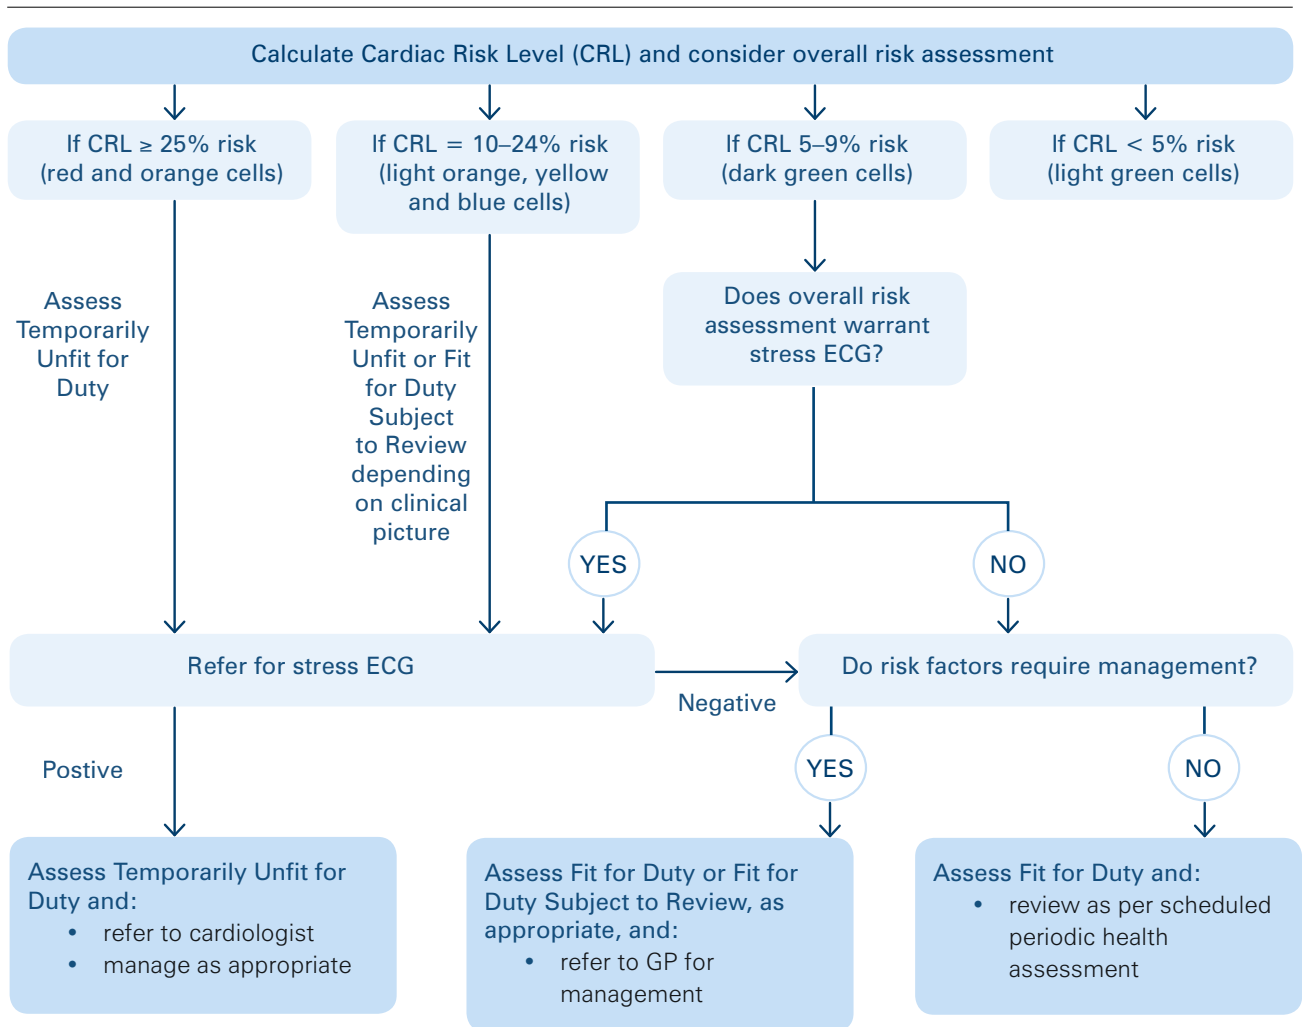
Calculate Cardiac Risk Level (CRL) and consider overall risk assessment

If CRL $\geq$ 25% risk (red and orange cells)

If CRL = 10–24% risk (light orange, yellow and blue cells)

If CRL 5–9% risk (dark green cells)

If CRL < 5% risk (light green cells)

Assess Temporarily Unfit for Duty

Assess Temporarily Unfit or Fit for Duty Subject to Review depending on clinical picture

Does overall risk assessment warrant stress ECG?

YES

NO

Refer for stress ECG

Negative

Do risk factors require management?

Postive

YES

NO

Assess Temporarily Unfit for Duty and:
• refer to cardiologist
• manage as appropriate

Assess Fit for Duty or Fit for Duty Subject to Review, as appropriate, and:
• refer to GP for management

Assess Fit for Duty and:
• review as per scheduled periodic health assessment